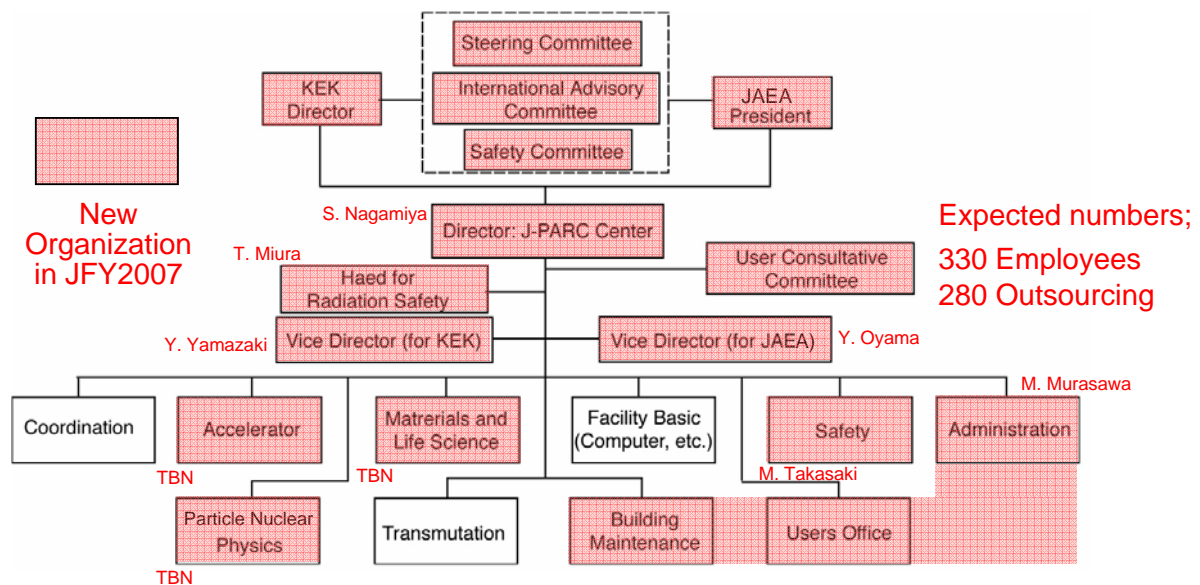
Steering Committee

International Advisory Committee

Safety Committee

KEK Director

JAEA President

New Organization in JFY2007

S. Nagamiya

Director: J-PARC Center

Expected numbers;

330 Employees

280 Outsourcing

T. Miura

Haed for Radiation Safety

User Consultative Committee

Y. Yamazaki

Vice Director (for KEK)

Vice Director (for JAEA)

Y. Oyama

M. Murasawa

Coordination

Accelerator

Matrerials and Life Science

Facility Basic (Computer, etc.)

Safety

Administration

TBN

TBN

M. Takasaki

Particle Nuclear Physics

Transmutation

Building Maintenance

Users Office

TBN